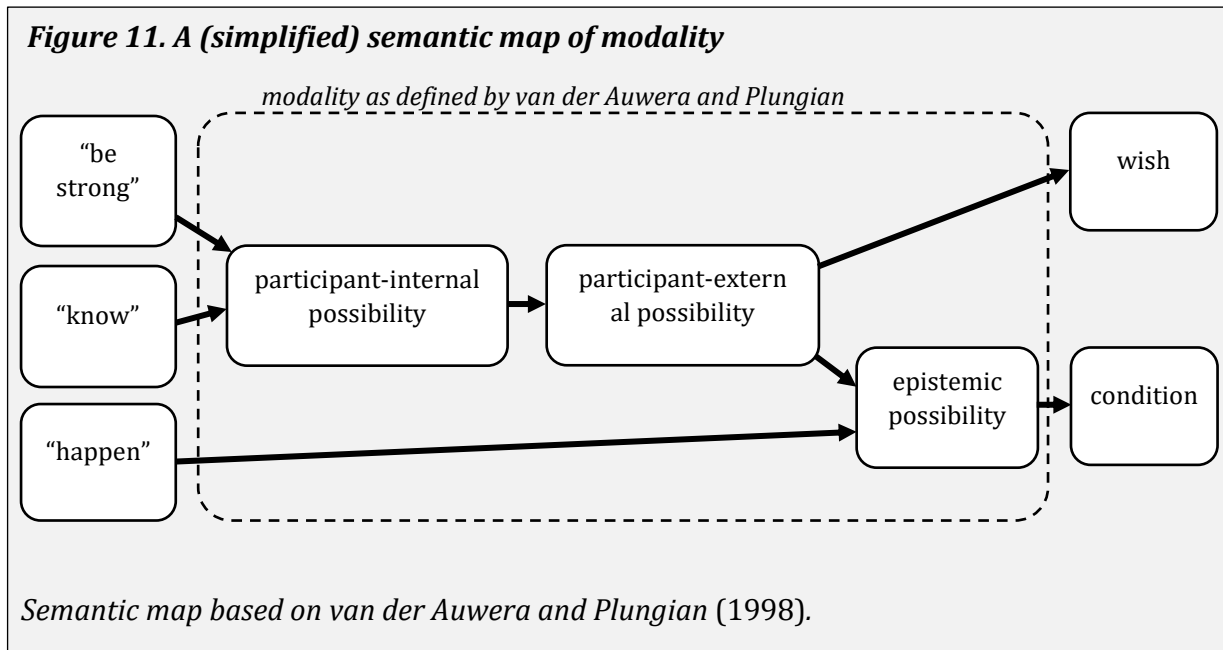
*Figure 11. A (simplified) semantic map of modality*

*modality as defined by van der Auwera and Plungian*

“be strong”

“know”

“happen”

participant-internal possibility

participant-external possibility

epistemic possibility

wish

condition

*Semantic map based on van der Auwera and Plungian* (1998).